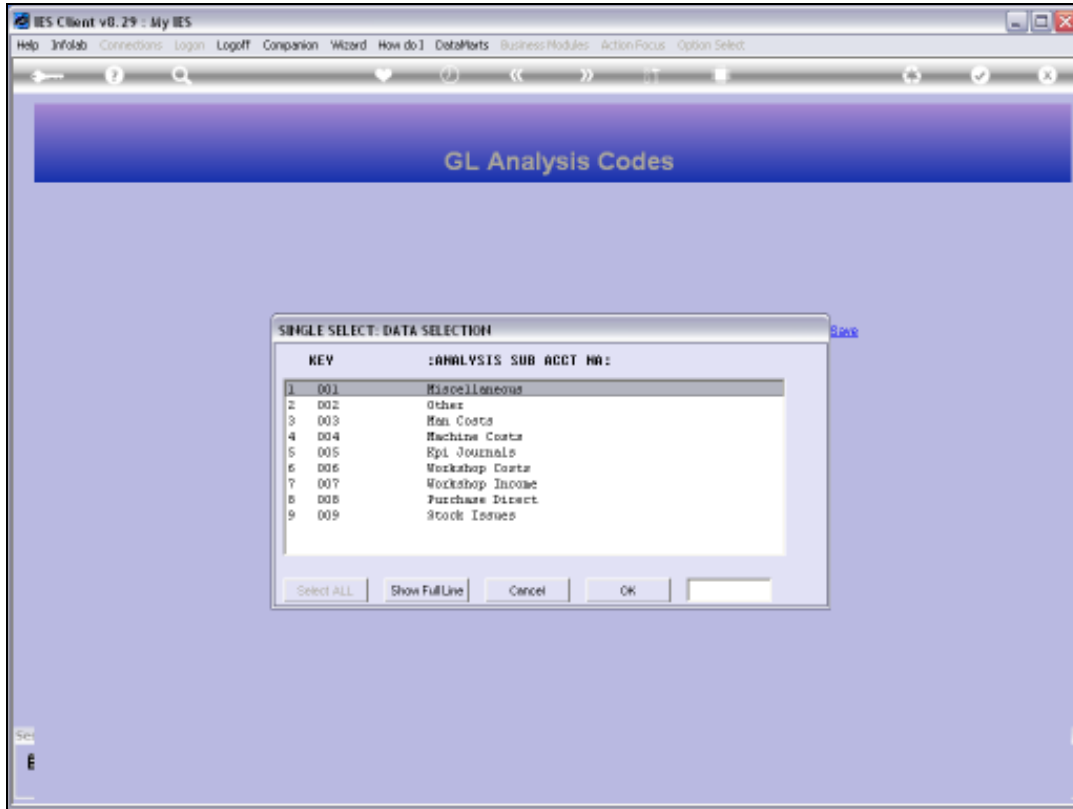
IES Client v8.29 : My IES

Help Infolab Connections Logon Logoff Companion Wizard How do I DataMarts Business Modules Action Focus Option Select

GL Analysis Codes

SINGLE SELECT: DATA SELECTION

Save

| KEY | | :ANALYSIS SUB ACCT NA: |
|---|---|---|
| 1 | 001 | Miscellaneous |
| 2 | 002 | Other |
| 3 | 003 | Man Costs |
| 4 | 004 | Machine Costs |
| 5 | 005 | Kpi Journals |
| 6 | 006 | Workshop Costs |
| 7 | 007 | Workshop Income |
| 8 | 008 | Purchase Direct |
| 9 | 009 | Stock Issues |

Select ALL Show Full Line Cancel OK

Se

E